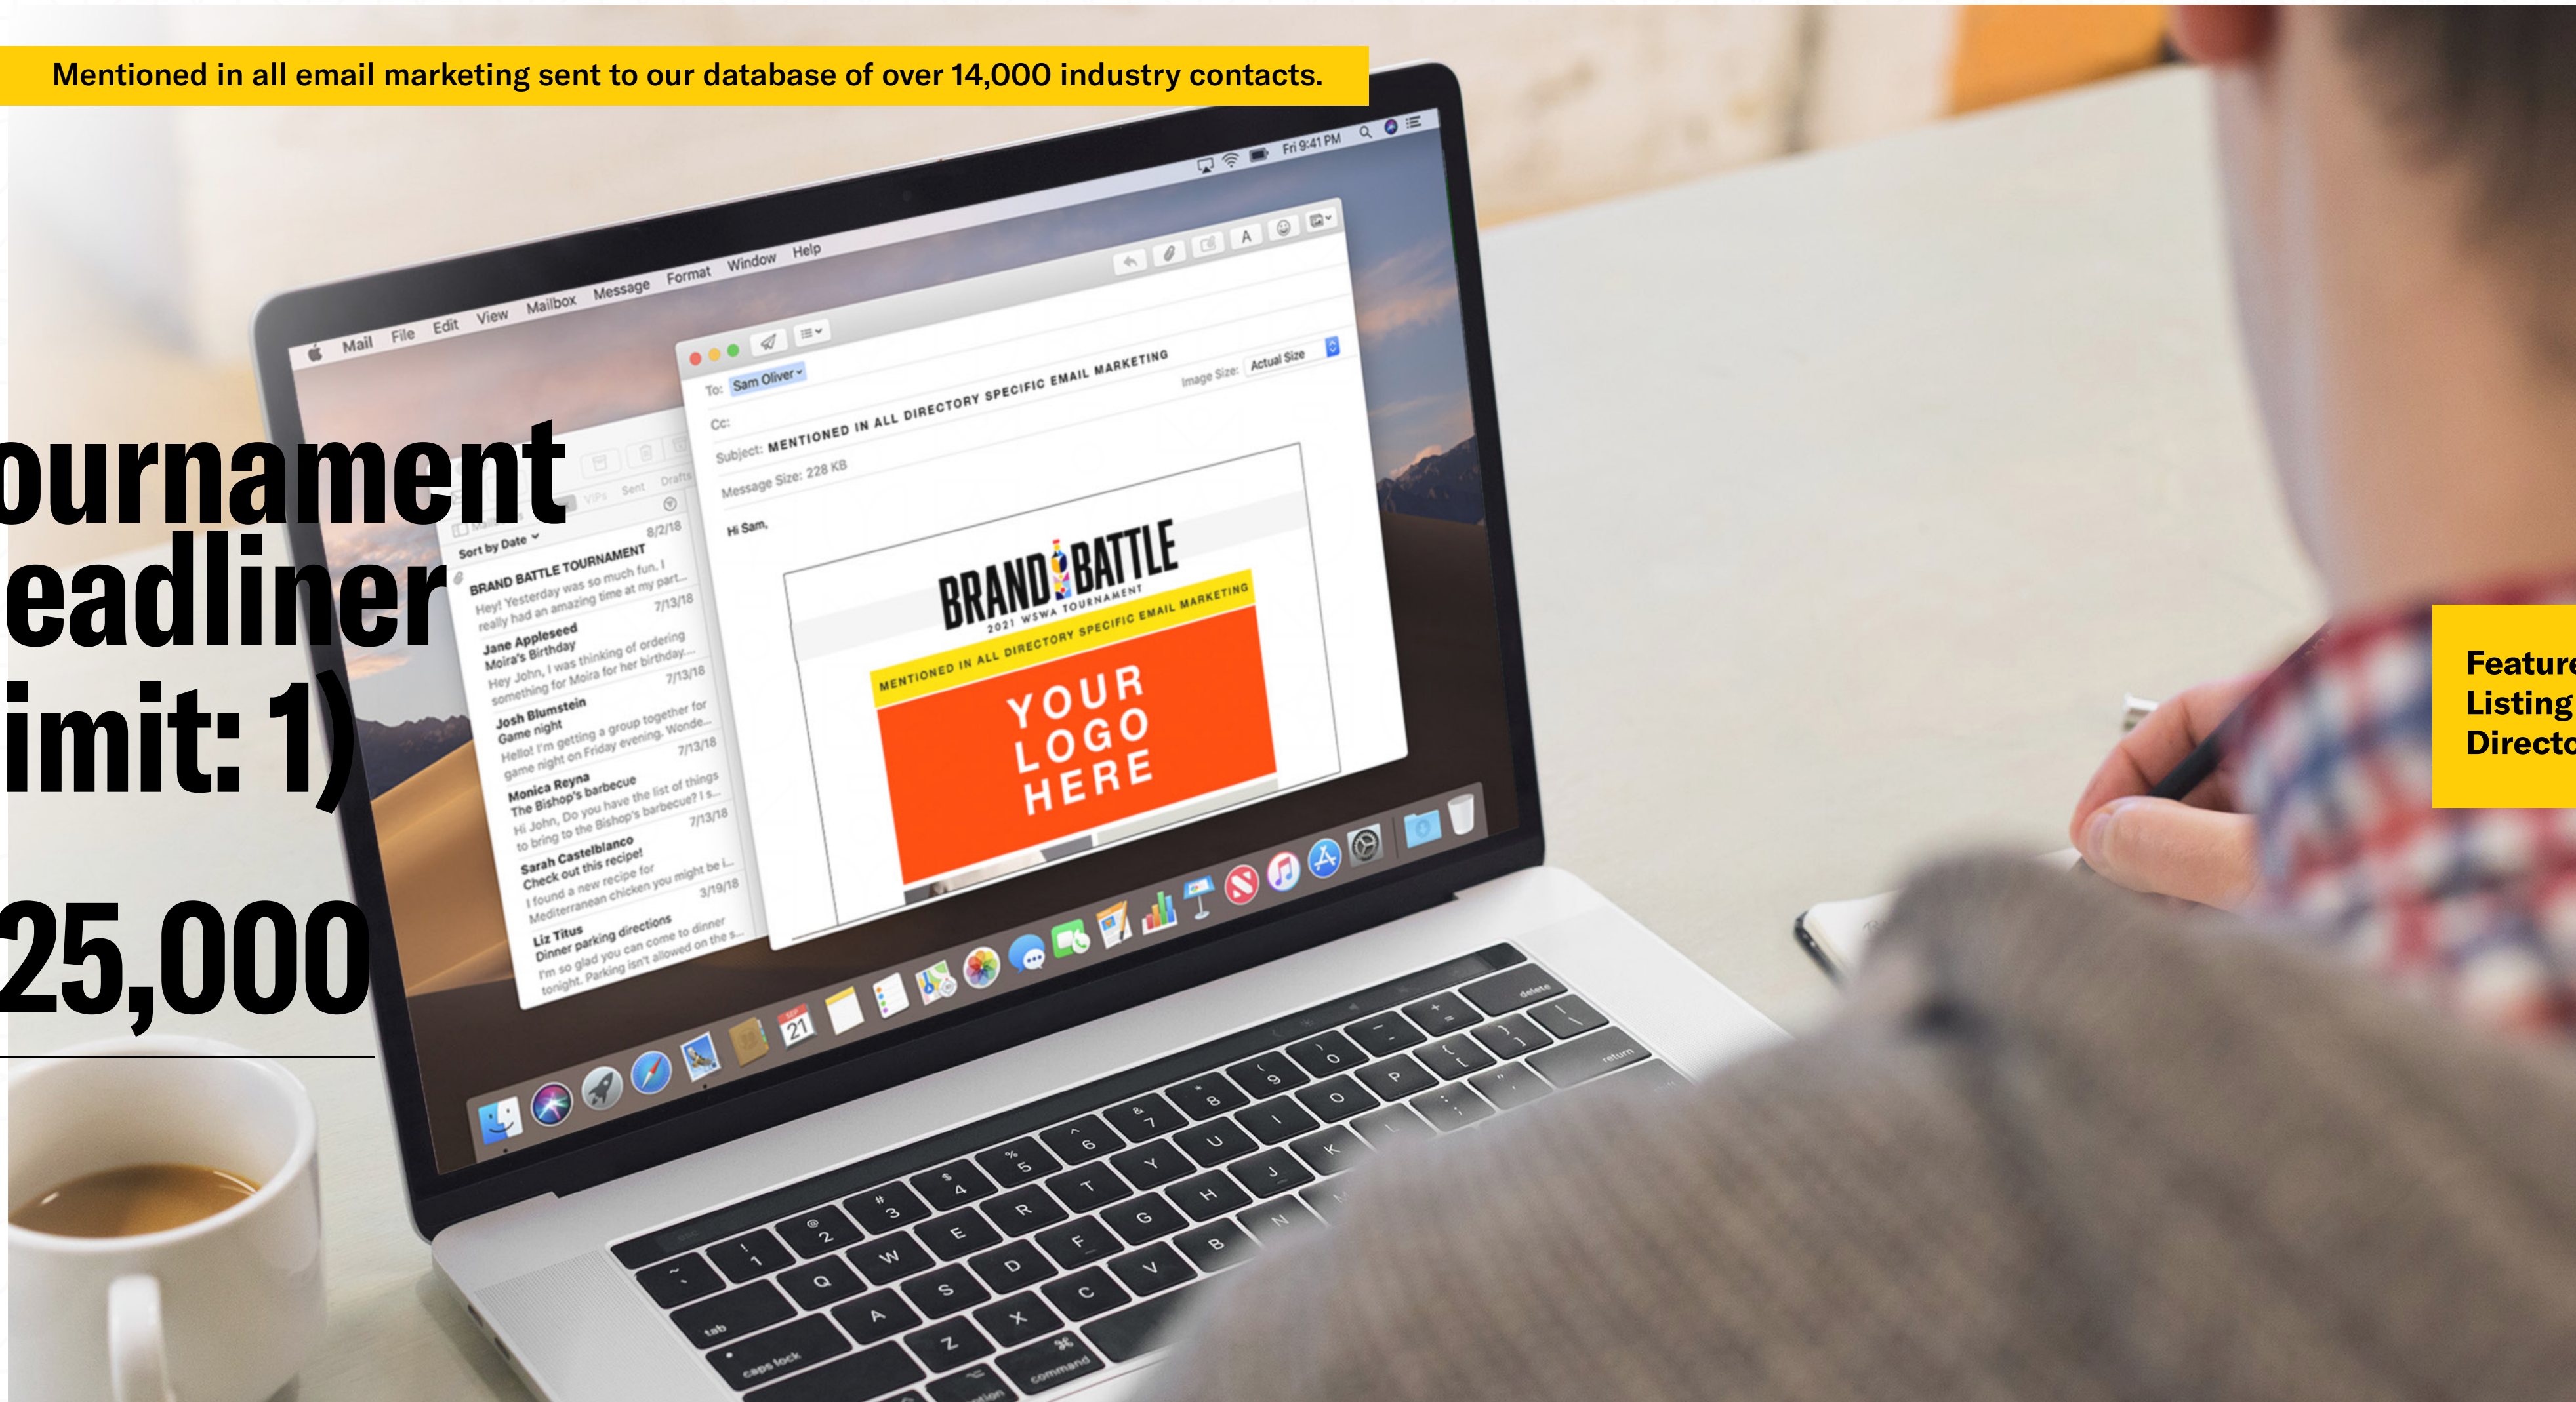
Mentioned in all email marketing sent to our database of over 14,000 industry contacts.

ournament
eadliner
imit: 1)

25,000

Mail File Edit View Mailbox Message Format Window Help

Fri 9:41 PM

To: Sam Oliver

Cc:

Subject: MENTIONED IN ALL DIRECTORY SPECIFIC EMAIL MARKETING

Message Size: 228 KB

Image Size: Actual Size

Hi Sam,

BRAND BATTLE
2021 WSWA TOURNAMENT

MENTIONED IN ALL DIRECTORY SPECIFIC EMAIL MARKETING

YOUR LOGO HERE

Sort by Date

VIPs Sent Drafts

BRAND BATTLE TOURNAMENT 8/2/18
Hey! Yesterday was so much fun. I really had an amazing time at my part...

Jane Appleseed 7/13/18
Moira's Birthday
Hey John, I was thinking of ordering something for Moira for her birthday...

Josh Blumstein 7/13/18
Game night
Hello! I'm getting a group together for game night on Friday evening. Wonde...

Monica Reyna 7/13/18
The Bishop's barbecue
Hi John, Do you have the list of things to bring to the Bishop's barbecue? I s...

Sarah Castelblanco 7/13/18
Check out this recipe!
I found a new recipe for Mediterranean chicken you might be i...

Liz Titus 3/19/18
Dinner parking directions
I'm so glad you can come to dinner tonight. Parking isn't allowed on the s...

21

Feature
Listing
Directo